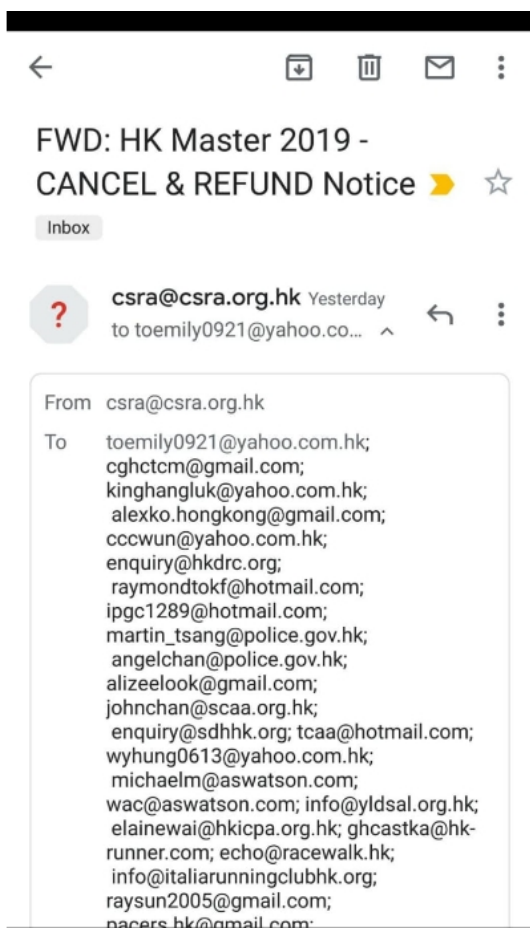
FWD: HK Master 2019 - CANCEL & REFUND Notice

Inbox

?

csra@csra.org.hk Yesterday
to toemily0921@yahoo.co...

From csra@csra.org.hk

To toemily0921@yahoo.com.hk; cghctcm@gmail.com; kinghangluk@yahoo.com.hk; alexko.hongkong@gmail.com; cccwun@yahoo.com.hk; enquiry@hkdrc.org; raymondtokf@hotmail.com; ipgc1289@hotmail.com; martin_tsang@police.gov.hk; angelchan@police.gov.hk; alizeelook@gmail.com; johnchan@scaa.org.hk; enquiry@sdhhk.org; tcaa@hotmail.com; wyhung0613@yahoo.com.hk; michaelm@aswatson.com; wac@aswatson.com; info@yldsal.org.hk; elainewai@hkicpa.org.hk; ghcastka@hk-runner.com; echo@racewalk.hk; info@italiarunningclubhk.org; raysun2005@gmail.com; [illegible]